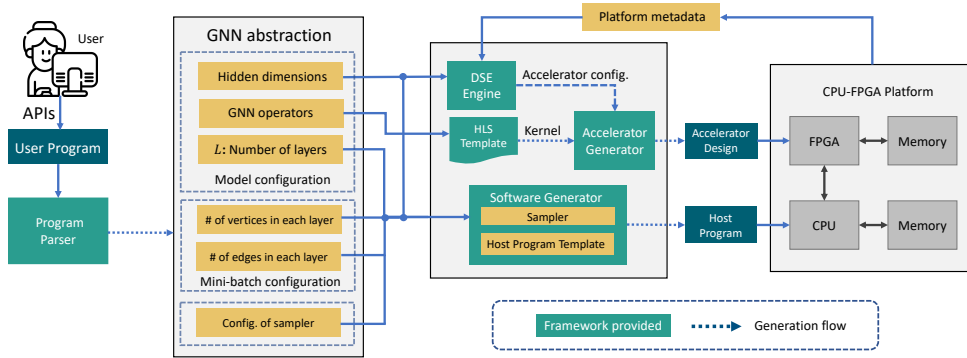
User

APIs

User Program

Program Parser

GNN abstraction

Hidden dimensions

GNN operators

$L$: Number of layers

Model configuration

# of vertices in each layer

# of edges in each layer

Mini-batch configuration

Config. of sampler

Platform metadata

DSE Engine

Accelerator config.

HLS Template

Kernel

Accelerator Generator

Software Generator

Sampler

Host Program Template

Accelerator Design

Host Program

CPU-FPGA Platform

FPGA

Memory

CPU

Memory

Framework provided

Generation flow